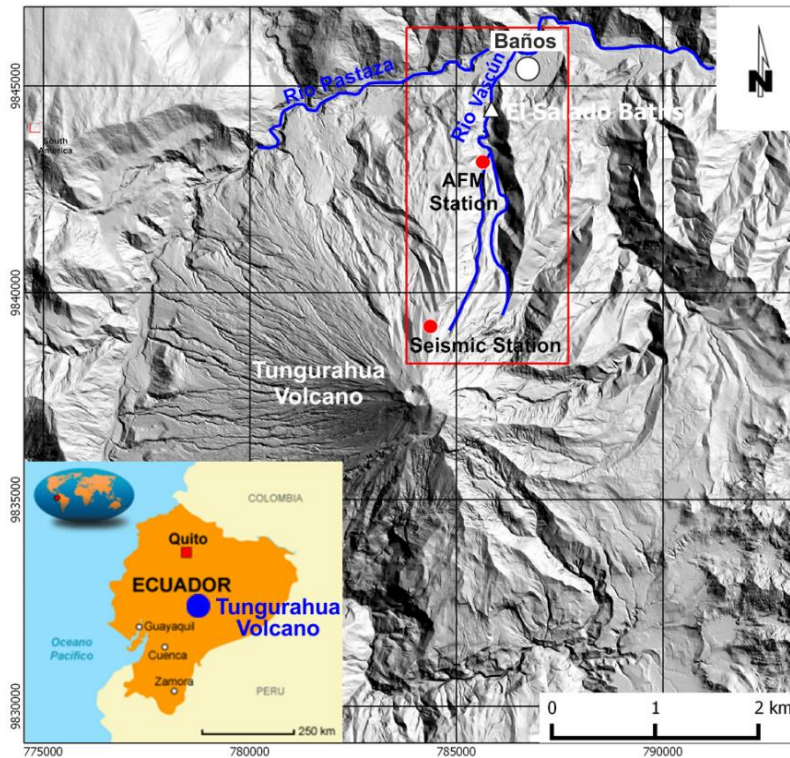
Baños

N

Rio Pastaza

Rio Vazcún

El Salado Baths

South America

AFM Station

Seismic Station

Tungurahua Volcano

COLOMBIA

Quito

ECUADOR

Tungurahua Volcano

Oceano Pacifico

Guayaquil

Cuenca

Zamora

PERU

250 km

0 1 2 km

9845000

9840000

9835000

9830000

775000

780000

785000

790000